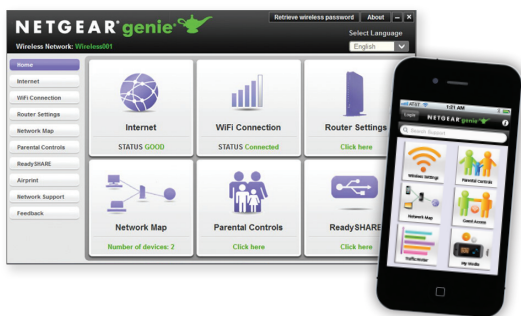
NETGEAR genie

Retrieve wireless password About

Wireless Network: Wireless001

Select Language

English

Home

Internet

WiFi Connection

Router Settings

Network Map

Parental Controls

ReadySHARE

Airprint

Network Support

Feedback

Internet

STATUS GOOD

WiFi Connection

STATUS Connected

Router Settings

Click here

Network Map

Number of devices: 2

Parental Controls

Click here

ReadySHARE

Click here

AT&T 1:21 AM

Logout

NETGEAR genie

Search Support

Wireless Settings

Parental Controls

Network Map

Guest Access

Traffic Meter

My Media